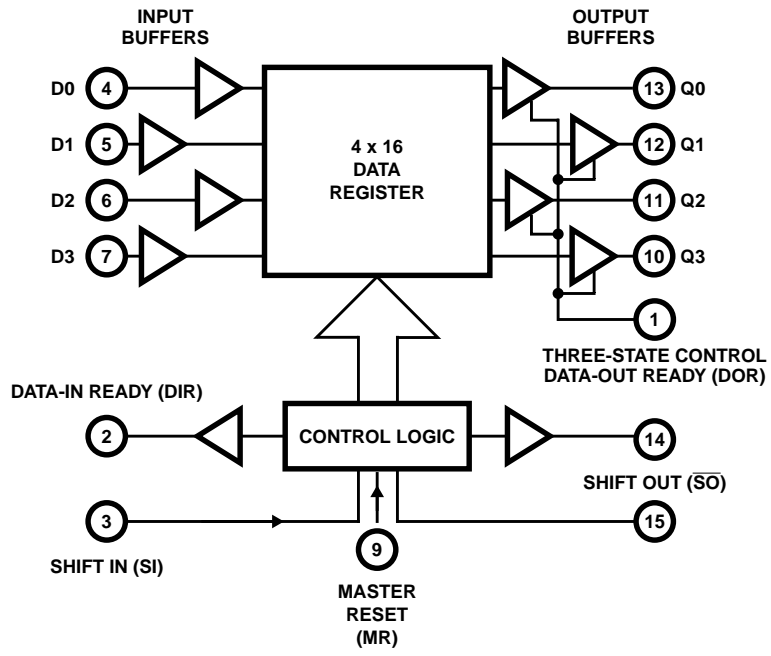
INPUT BUFFERS

OUTPUT BUFFERS

D0 4

D1 5

D2 6

D3 7

4 x 16 DATA REGISTER

13 Q0

12 Q1

11 Q2

10 Q3

1

THREE-STATE CONTROL DATA-OUT READY (DOR)

DATA-IN READY (DIR)

2

CONTROL LOGIC

14

SHIFT OUT ($\overline{SO}$)

3

15

SHIFT IN (SI)

9

MASTER RESET (MR)